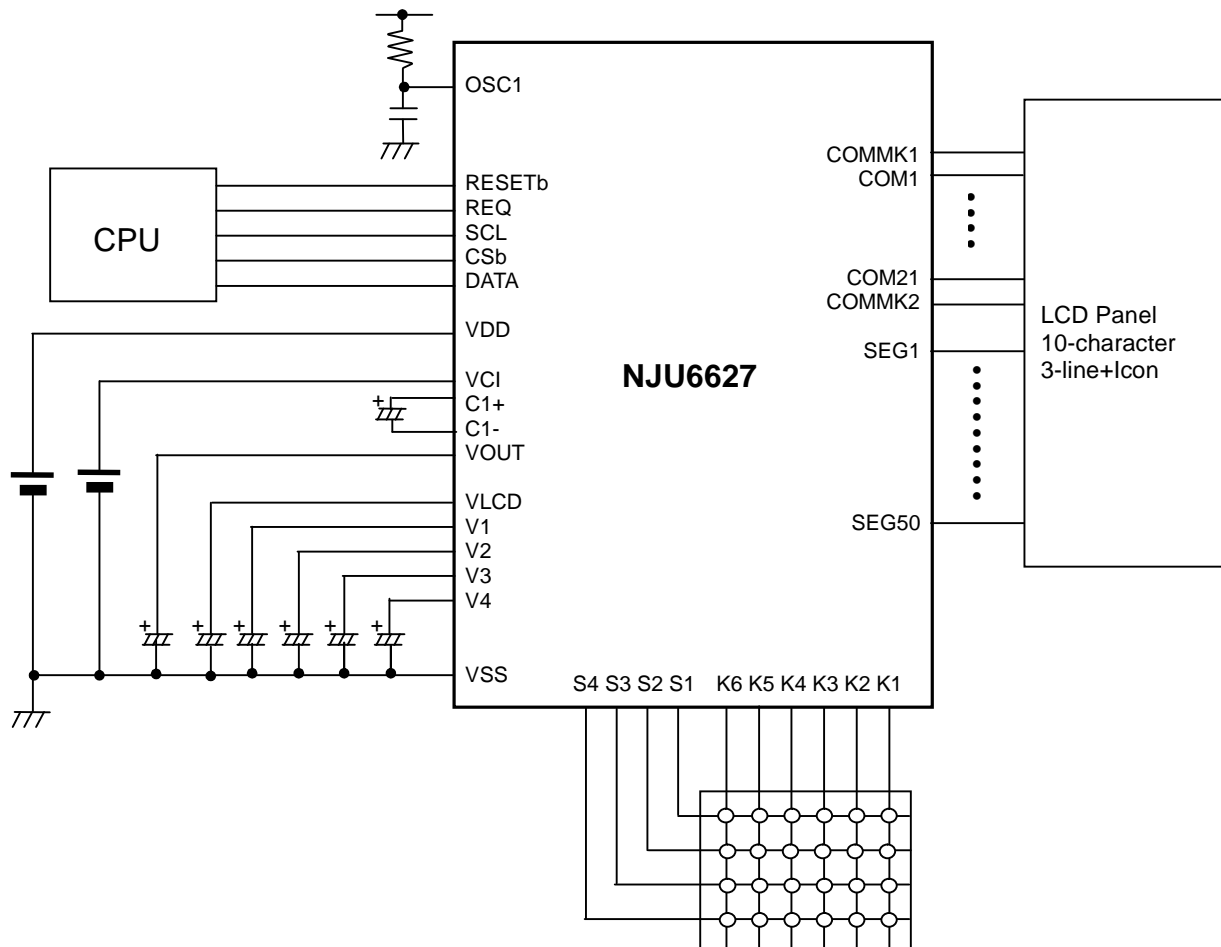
OSC1

CPU

RESETb
REQ
SCL
CSb
DATA

VDD

VCI
+
C1+
C1-
VOUT

VLCD
V1
V2
V3
V4

+ + + + + +

VSS

NJU6627

COMMK1
COM1

COM21
COMMK2

SEG1

SEG50

S4 S3 S2 S1 K6 K5 K4 K3 K2 K1

LCD Panel
10-character
3-line+Icon